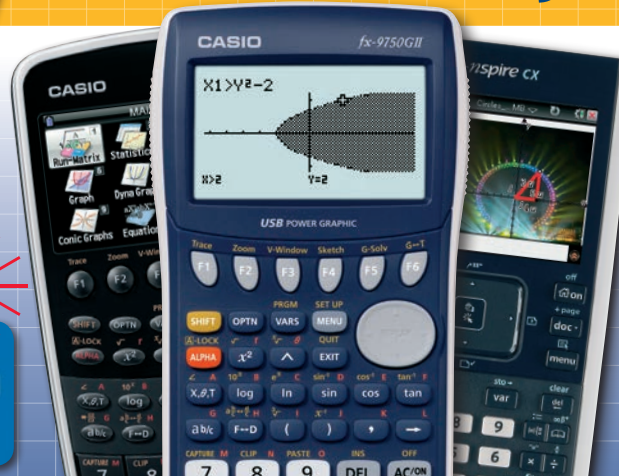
CASIO
MAI
Run-Matrix
Statistic
Graph
Dyna Gra
Conic Graphs
Equation
Trace
Zoom
V-Wi
F1
F2
SHIFT
OPTN
A-LOCK
ALPHA
$x^2$
log
a b/c
F↔D
CAPTURE
CLIP
7
8

CASIO
fx-9750GII
X1>Y²-2
X>2
Y=2
USB POWER GRAPHIC
Trace
Zoom
V-Window
Sketch
G-Solv
G↔T
F1
F2
F3
F4
F5
F6
PRGM
SET UP
SHIFT
OPTN
VARS
MENU
A-LOCK
QUIT
ALPHA
$x^2$
^
EXIT
X,θ,T
log
ln
sin
cos
tan
a b/c
F↔D
(
)
,
→
CAPTURE
CLIP
PASTE
INS
OFF
7
8
9
DEL
AC/ON

nspire CX
off
on
doc
menu
sto→
clear
var
del
9
6